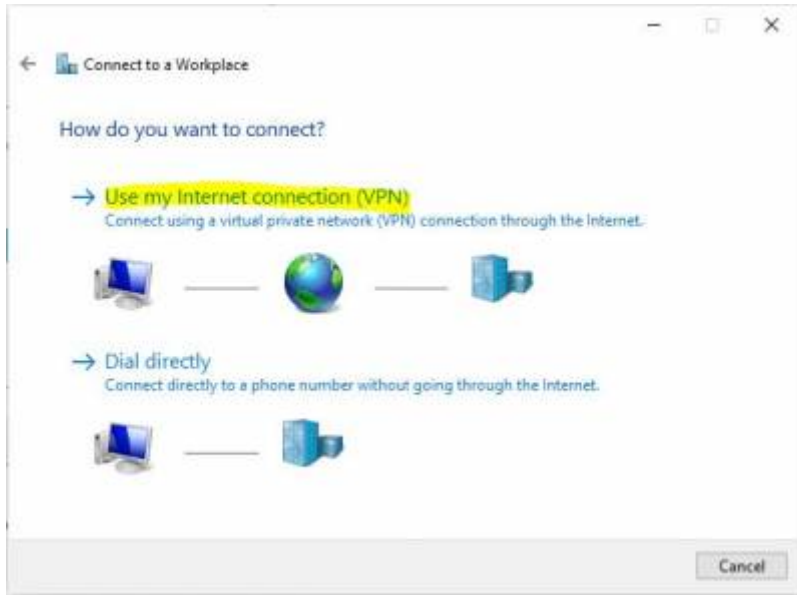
Connect to a Workplace

How do you want to connect?

→ Use my Internet connection (VPN)
Connect using a virtual private network (VPN) connection through the Internet.

→ Dial directly
Connect directly to a phone number without going through the Internet.

Cancel